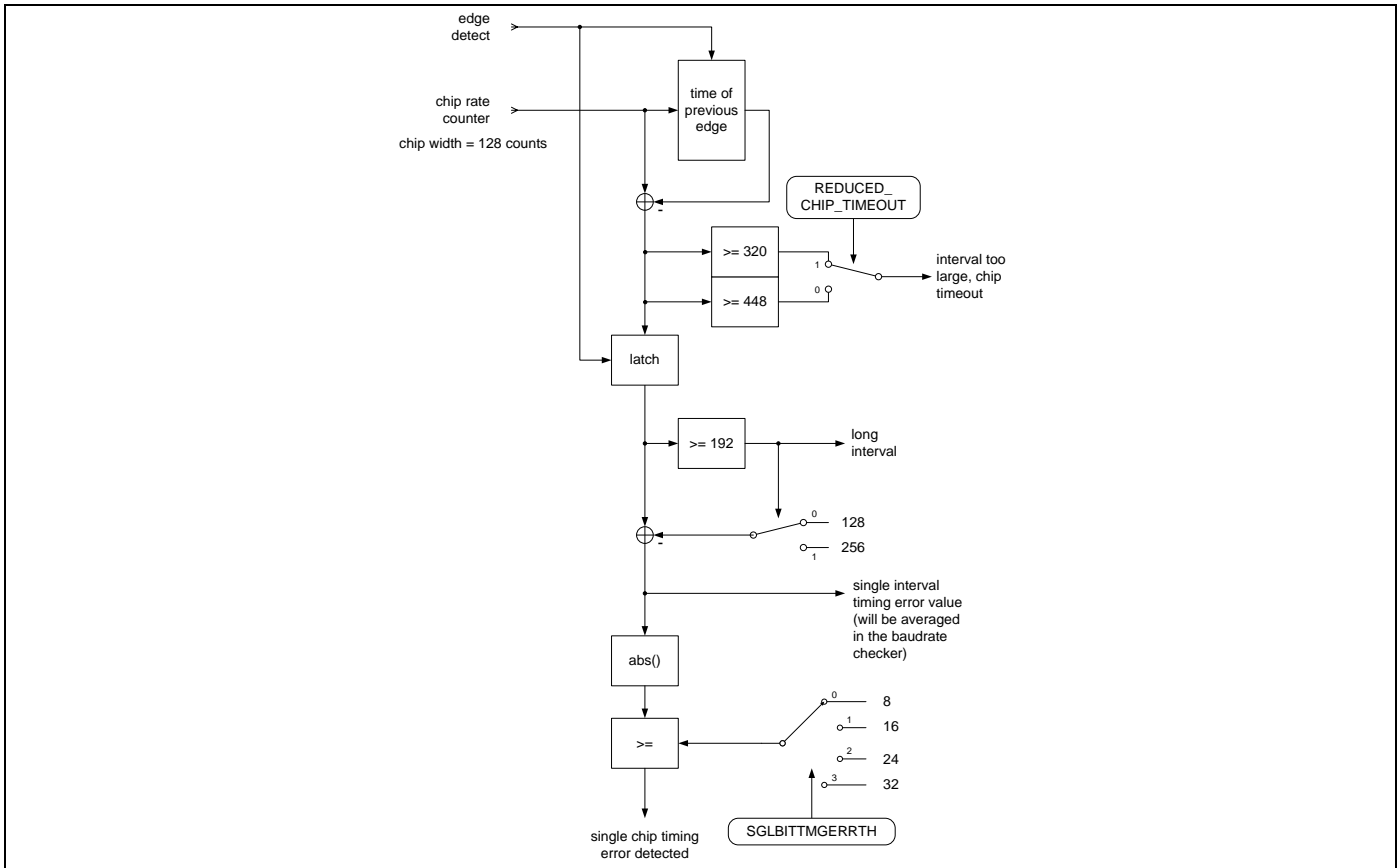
edge detect

chip rate counter

chip width = 128 counts

time of previous edge

-

REDUCED_ CHIP_TIMEOUT

>= 320

1

interval too large, chip timeout

>= 448

0

latch

>= 192

long interval

0

128

-

1

256

single interval timing error value (will be averaged in the baudrate checker)

abs()

0

8

1

16

>=

2

24

3

32

SGLBITTMGERRTH

single chip timing error detected